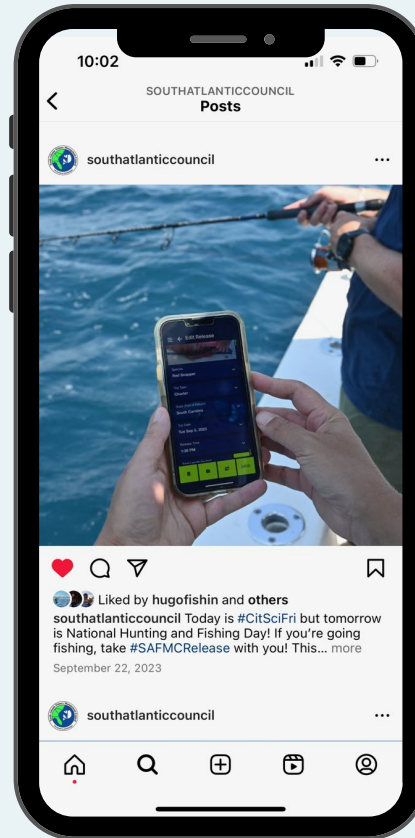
10:02

SOUTHATLANTICCOUNCIL
Posts

southatlanticcouncil

Edit Release

Species
Red Snapper

Trip Type
Charter

State
South Carolina

Trip Date
Tue Sep 5, 2023

Liked by hugofishin and others

southatlanticcouncil Today is #CitSciFri but tomorrow is National Hunting and Fishing Day! If you're going fishing, take #SAFMCRelease with you! This... more

September 22, 2023

southatlanticcouncil